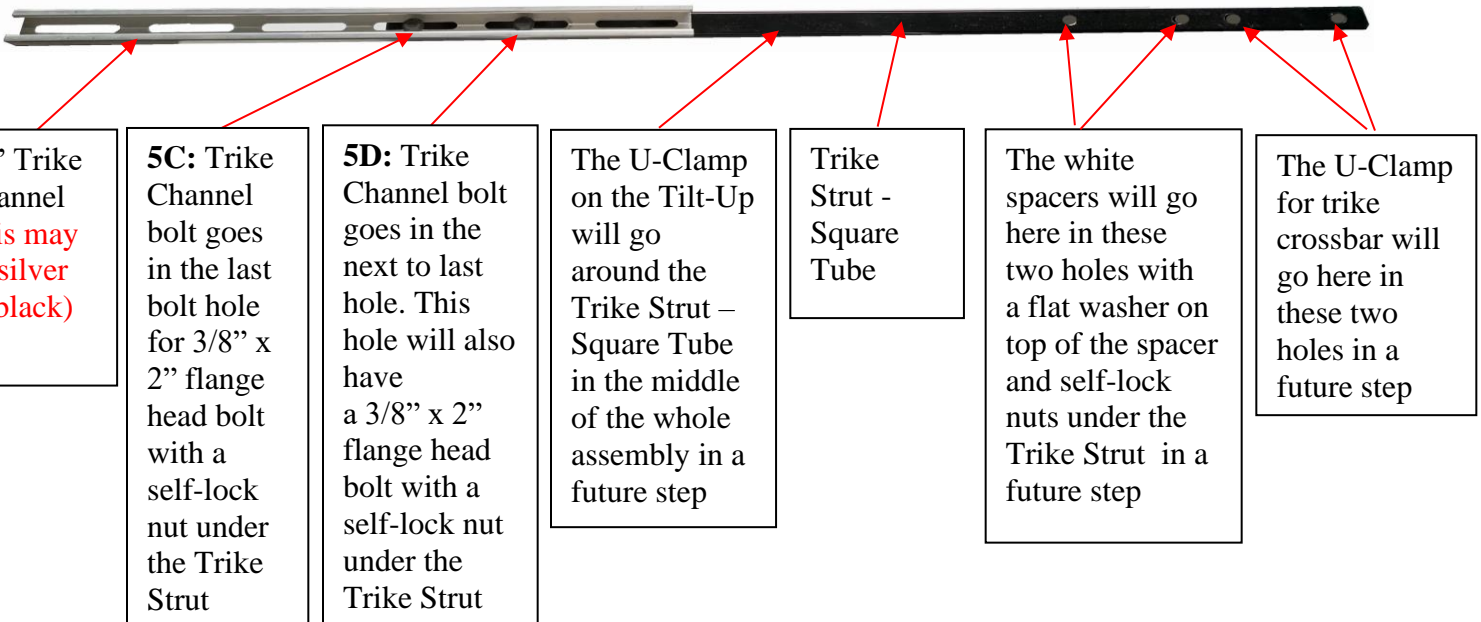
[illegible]" Trike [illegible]annel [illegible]is may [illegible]silver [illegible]black)

**5C:** Trike Channel bolt goes in the last bolt hole for 3/8" x 2" flange head bolt with a self-lock nut under the Trike Strut

**5D:** Trike Channel bolt goes in the next to last hole. This hole will also have a 3/8" x 2" flange head bolt with a self-lock nut under the Trike Strut

The U-Clamp on the Tilt-Up will go around the Trike Strut – Square Tube in the middle of the whole assembly in a future step

Trike Strut - Square Tube

The white spacers will go here in these two holes with a flat washer on top of the spacer and self-lock nuts under the Trike Strut in a future step

The U-Clamp for trike crossbar will go here in these two holes in a future step